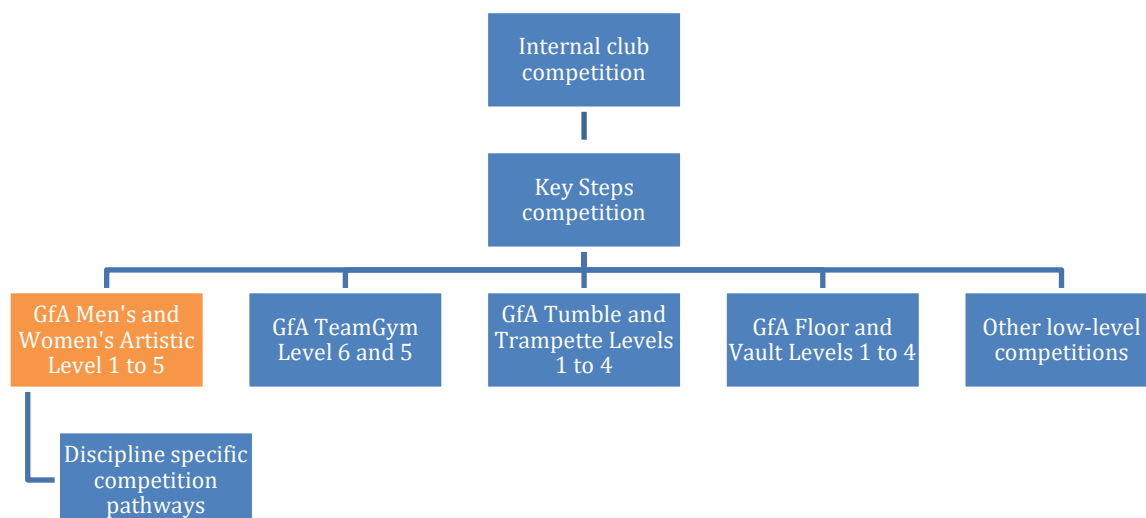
Internal club competition

Key Steps competition

GfA Men's and Women's Artistic Level 1 to 5

GfA TeamGym Level 6 and 5

GfA Tumble and Trampette Levels 1 to 4

GfA Floor and Vault Levels 1 to 4

Other low-level competitions

Discipline specific competition pathways